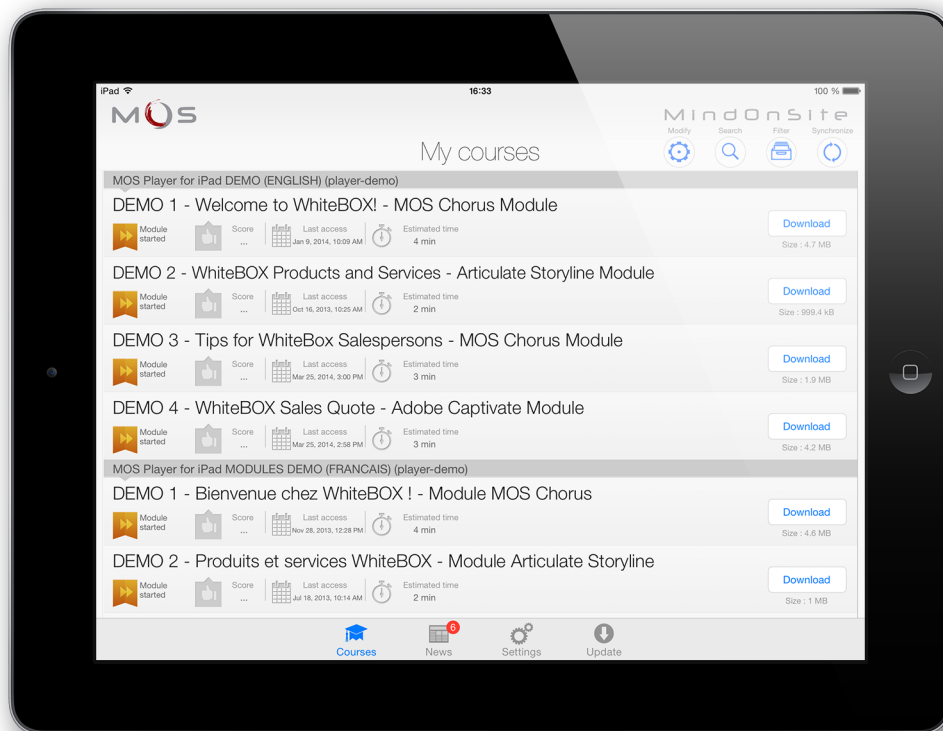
iPad 16:33 100 %

MOS

MindOnSite
Modify Search Filter Synchronize

My courses

MOS Player for iPad DEMO (ENGLISH) (player-demo)

DEMO 1 - Welcome to WhiteBOX! - MOS Chorus Module
Module started Score ... Last access Jan 9, 2014, 10:09 AM Estimated time 4 min
Download
Size : 4.7 MB

DEMO 2 - WhiteBOX Products and Services - Articulate Storyline Module
Module started Score ... Last access Oct 16, 2013, 10:25 AM Estimated time 2 min
Download
Size : 999.4 kB

DEMO 3 - Tips for WhiteBox Salespersons - MOS Chorus Module
Module started Score ... Last access Mar 25, 2014, 3:00 PM Estimated time 3 min
Download
Size : 1.9 MB

DEMO 4 - WhiteBOX Sales Quote - Adobe Captivate Module
Module started Score ... Last access Mar 25, 2014, 2:58 PM Estimated time 3 min
Download
Size : 4.2 MB

MOS Player for iPad MODULES DEMO (FRANCAIS) (player-demo)

DEMO 1 - Bienvenue chez WhiteBOX ! - Module MOS Chorus
Module started Score ... Last access Nov 28, 2013, 12:28 PM Estimated time 4 min
Download
Size : 4.6 MB

DEMO 2 - Produits et services WhiteBOX - Module Articulate Storyline
Module started Score ... Last access Jul 18, 2013, 10:14 AM Estimated time 2 min
Download
Size : 1 MB

Courses News 6 Settings Update